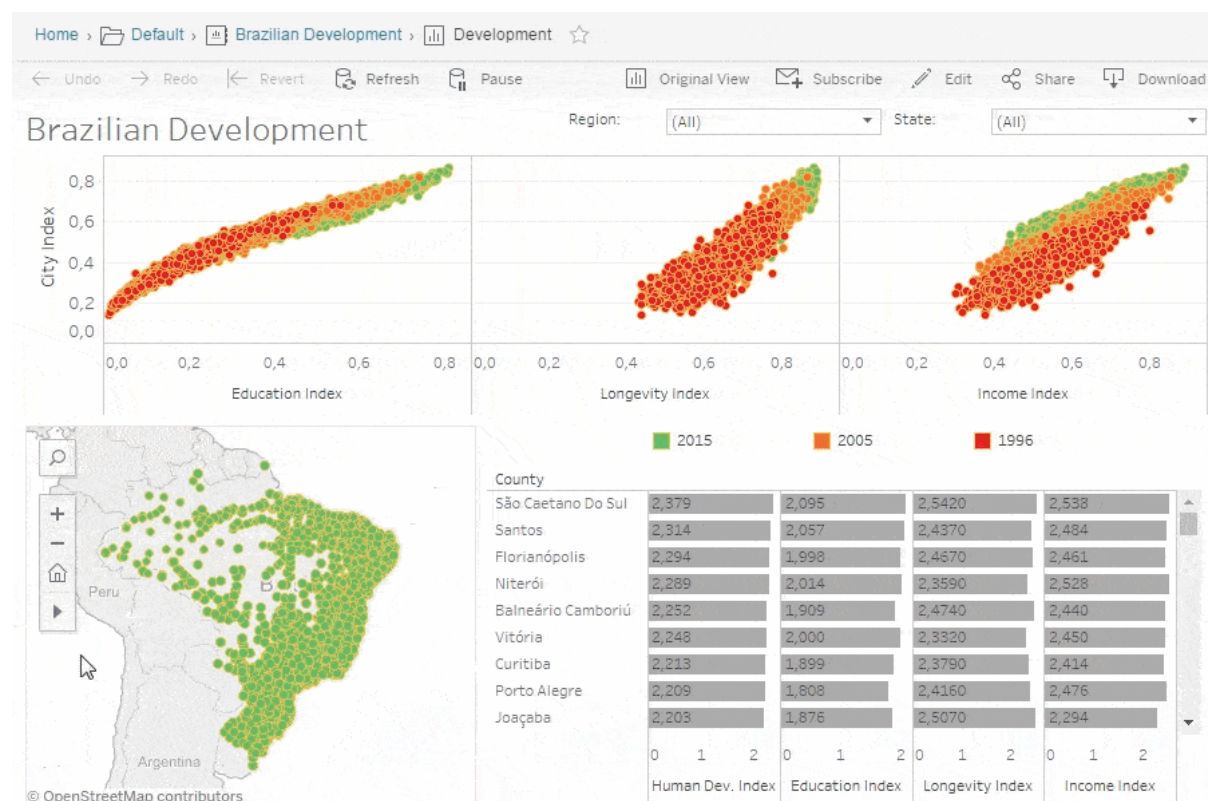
Home › Default › Brazilian Development › Development

Undo Redo Revert Refresh Pause Original View Subscribe Edit Share Download

Brazilian Development

Region: (All)

State: (All)

City Index

0,8
0,6
0,4
0,2
0,0

0,0 0,2 0,4 0,6 0,8
Education Index

0,0 0,2 0,4 0,6 0,8
Longevity Index

0,0 0,2 0,4 0,6 0,8
Income Index

2015 2005 1996

Peru

B

Argentina

© OpenStreetMap contributors

| County | | | | |
|---|---|---|---|---|
| São Caetano Do Sul | 2,379 | 2,095 | 2,5420 | 2,538 |
| Santos | 2,314 | 2,057 | 2,4370 | 2,484 |
| Florianópolis | 2,294 | 1,998 | 2,4670 | 2,461 |
| Niterói | 2,289 | 2,014 | 2,3590 | 2,528 |
| Balneário Camboriú | 2,252 | 1,909 | 2,4740 | 2,440 |
| Vitória | 2,248 | 2,000 | 2,3320 | 2,450 |
| Curitiba | 2,213 | 1,899 | 2,3790 | 2,414 |
| Porto Alegre | 2,209 | 1,808 | 2,4160 | 2,476 |
| Joaçaba | 2,203 | 1,876 | 2,5070 | 2,294 |

0 1 2
Human Dev. Index

0 1 2
Education Index

0 1 2
Longevity Index

0 1 2
Income Index